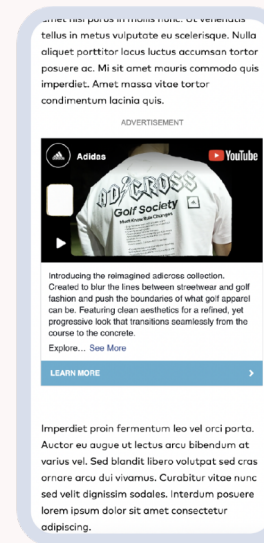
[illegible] tellus in metus vulputate eu scelerisque. Nulla aliquet porttitor lacus luctus accumsan tortor posuere ac. Mi sit amet mauris commodo quis imperdiet. Amet massa vitae tortor condimentum lacinia quis.

ADVERTISEMENT

Adidas

YouTube

ADICROSS

Golf Society

Introducing the reimagined adicross collection. Created to blur the lines between streetwear and golf fashion and push the boundaries of what golf apparel can be. Featuring clean aesthetics for a refined, yet progressive look that transitions seamlessly from the course to the concrete.

Explore... See More

LEARN MORE

Imperdiet proin fermentum leo vel orci porta. Auctor eu augue ut lectus arcu bibendum at varius vel. Sed blandit libero volutpat sed cras ornare arcu dui vivamus. Curabitur vitae nunc sed velit dignissim sodales. Interdum posuere lorem ipsum dolor sit amet consectetur adipiscing.